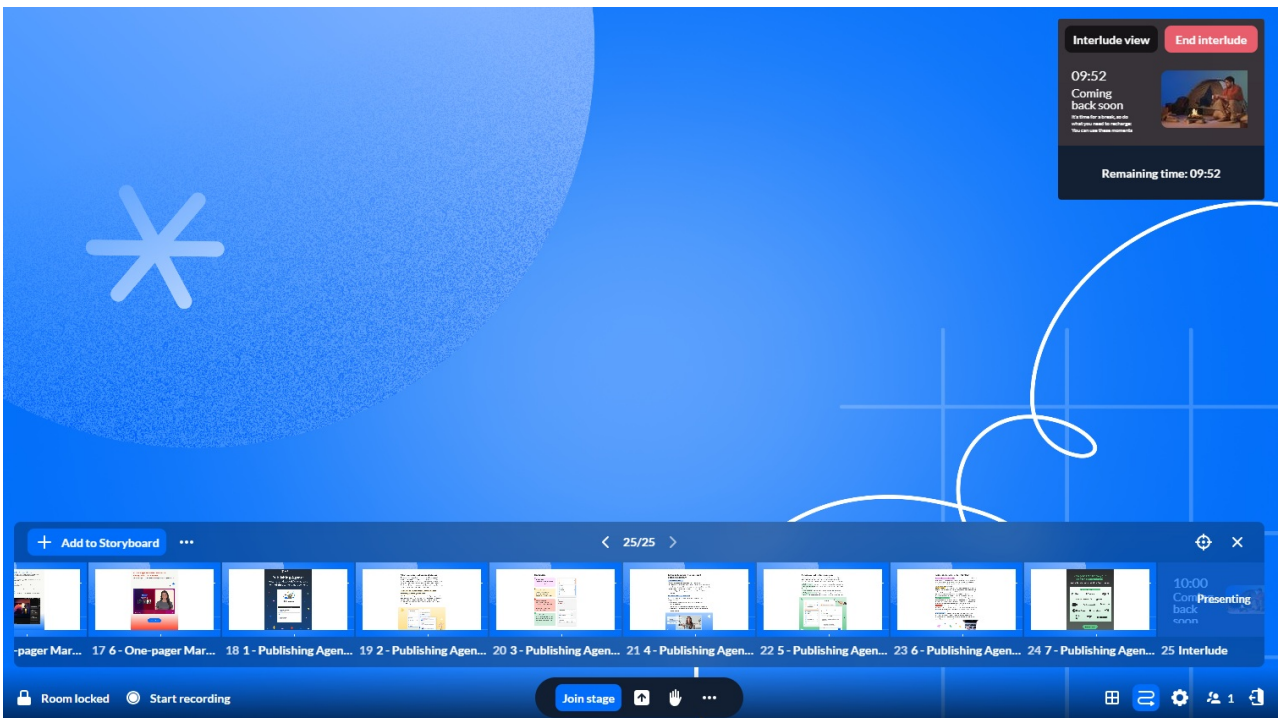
Interlude view
End interlude
09:52
Coming back soon
It's time for a break, so do what you need to recharge. You can use these moments
Remaining time: 09:52

Add to Storyboard
25/25
10:00
Coming back soon
Presenting
-pager Mar... 17 6 - One-pager Mar... 18 1 - Publishing Agen... 19 2 - Publishing Agen... 20 3 - Publishing Agen... 21 4 - Publishing Agen... 22 5 - Publishing Agen... 23 6 - Publishing Agen... 24 7 - Publishing Agen... 25 Interlude

Room locked
Start recording
Join stage
1